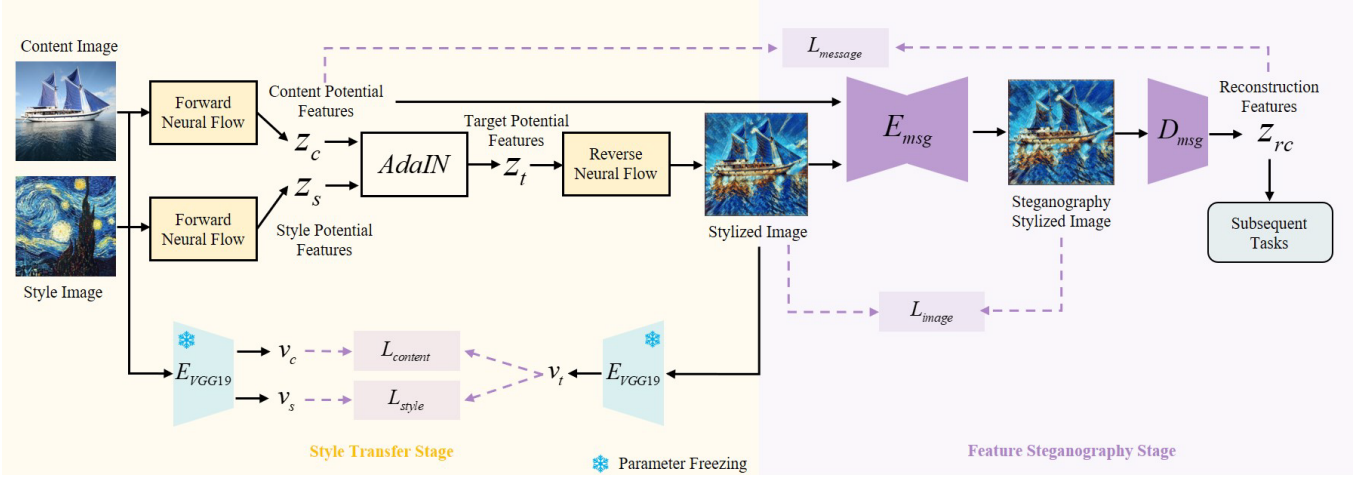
Content Image

Style Image

Forward Neural Flow

Forward Neural Flow

Content Potential Features

$z_c$

$z_s$

Style Potential Features

$AdaIN$

Target Potential Features

$z_t$

Reverse Neural Flow

Stylized Image

$L_{message}$

$E_{msg}$

Steganography Stylized Image

$D_{msg}$

Reconstruction Features

$z_{rc}$

Subsequent Tasks

$L_{image}$

$E_{VGG19}$

$v_c$

$v_s$

$L_{content}$

$L_{style}$

$v_t$

$E_{VGG19}$

Style Transfer Stage

Parameter Freezing

Feature Steganography Stage